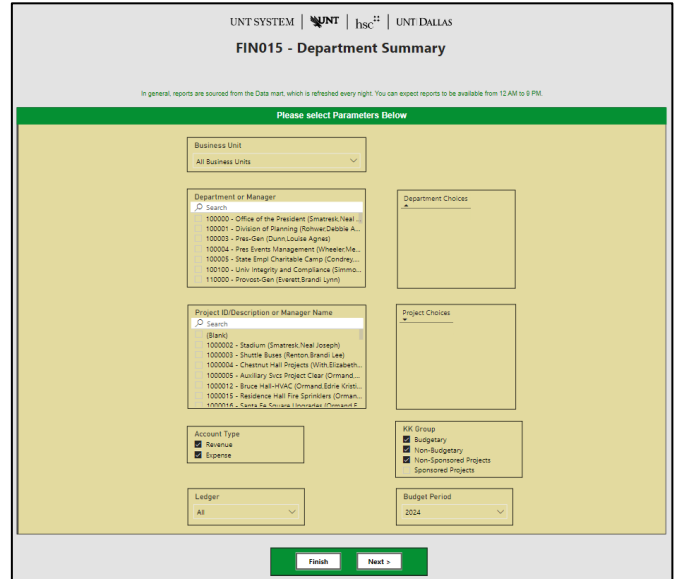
UNT SYSTEM | UNT | hsc | UNT DALLAS

FIN015 - Department Summary

In general, reports are sourced from the Data mart, which is refreshed every night. You can expect reports to be available from 12 AM to 8 PM.

Please select Parameters Below

Business Unit
All Business Units

Department or Manager
Search
100000 - Office of the President (Smatresk,Neal J...
100001 - Division of Planning (Rohwer,Debbie A...
100003 - Pres-Gen (Dunn,Louise Agnes)
100004 - Pres Events Management (Wheeler,Me...
100005 - State Empl Charitable Camp (Condrey,...
100100 - Univ Integrity and Compliance (Simmo...
110000 - Provost-Gen (Everett,Brandi Lynn)

Department Choices

Project ID/Description or Manager Name
Search
(Blank)
1000002 - Stadium (Smatresk,Neal Joseph)
1000003 - Shuttle Buses (Renton,Brandi Lee)
1000004 - Chestnut Hall Projects (With,Elizabeth...
1000005 - Auxiliary Svcs Project Clear (Ormand,...
1000012 - Bruce Hall-HVAC (Ormand,Edrie Kristi...
1000015 - Residence Hall Fire Sprinklers (Orman...
1000016 - Santa Fe Square Upgrades (Ormand,E...

Project Choices

Account Type
Revenue
Expense

KK Group
Budgetary
Non-Budgetary
Non-Sponsored Projects
Sponsored Projects

Ledger
All

Budget Period
2024

Finish
Next >